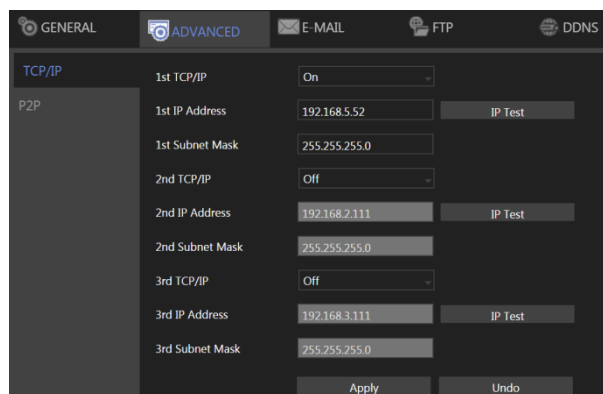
GENERAL ADVANCED E-MAIL FTP DDNS

TCP/IP
P2P

| | | |
|---|---|---|
| 1st TCP/IP | On | |
| 1st IP Address | 192.168.5.52 | IP Test |
| 1st Subnet Mask | 255.255.255.0 | |
| 2nd TCP/IP | Off | |
| 2nd IP Address | 192.168.2.111 | IP Test |
| 2nd Subnet Mask | 255.255.255.0 | |
| 3rd TCP/IP | Off | |
| 3rd IP Address | 192.168.3.111 | IP Test |
| 3rd Subnet Mask | 255.255.255.0 | |

Apply Undo